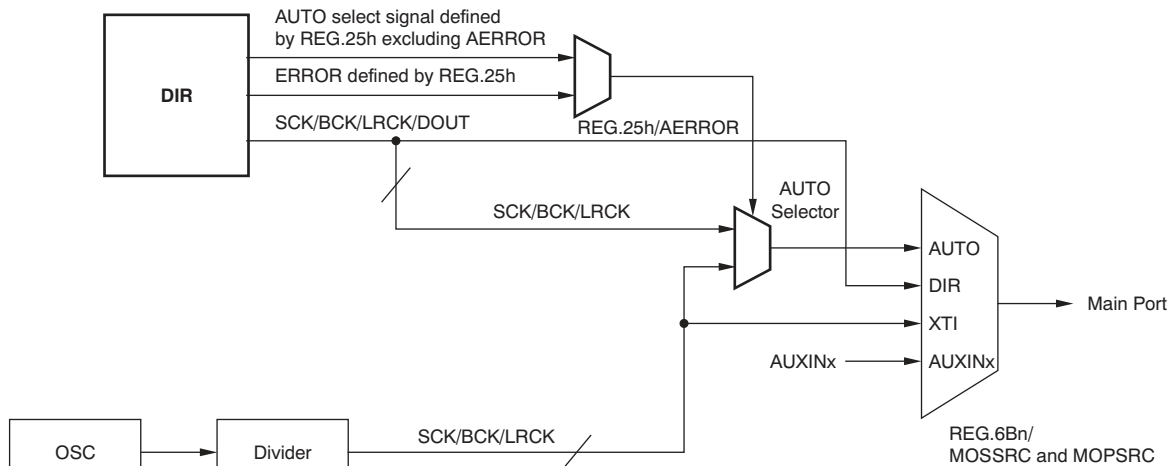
AUTO select signal defined by REG.25h excluding AERROR

ERROR defined by REG.25h

DIR

SCK/BCK/LRCK/DOUT

REG.25h/AERROR

AUTO Selector

SCK/BCK/LRCK

AUTO

DIR

XTI

AUXINx

AUXINx

Main Port

OSC

Divider

SCK/BCK/LRCK

REG.6Bn/ MOSSRC and MOPSRC